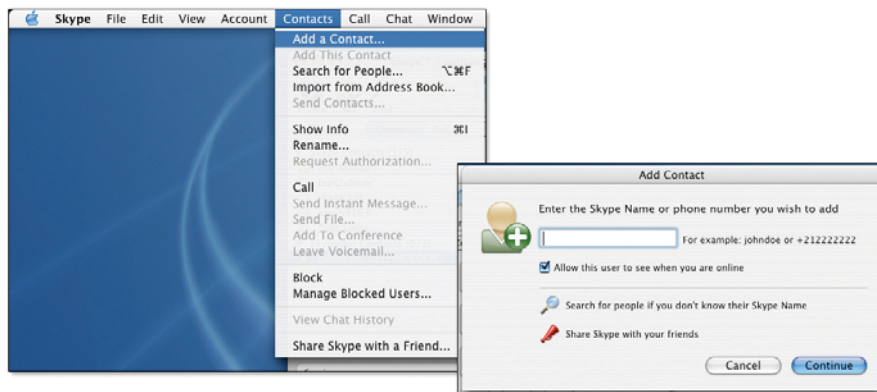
Skype File Edit View Account Contacts Call Chat Window

Add a Contact...
Add This Contact
Search for People... ⌥⌘F
Import from Address Book...
Send Contacts...

Show Info ⌘I
Rename...
Request Authorization...

Call
Send Instant Message...
Send File...
Add To Conference
Leave Voicemail...

Block
Manage Blocked Users...

View Chat History

Share Skype with a Friend...

Add Contact

Enter the Skype Name or phone number you wish to add

For example: johndoe or +212222222

Allow this user to see when you are online

Search for people if you don't know their Skype Name

Share Skype with your friends

Cancel Continue